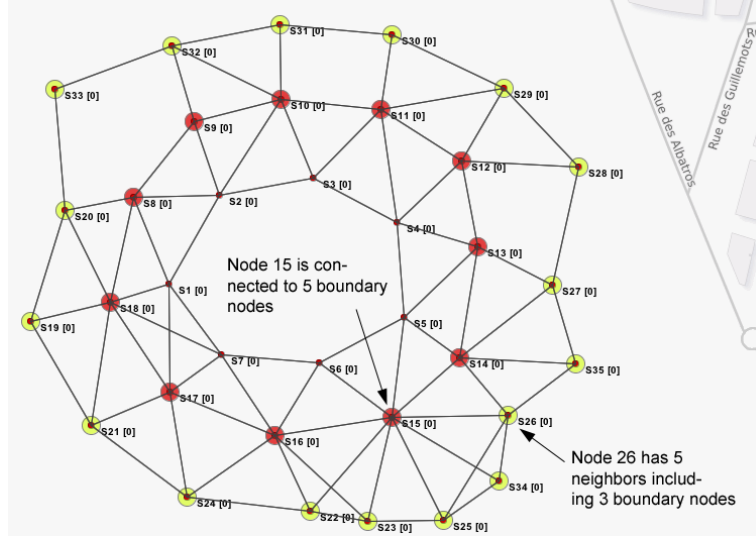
S31 [0]
S30 [0]
S32 [0]
Rue des Guillemots
S33 [0]
S10 [0]
S11 [0]
S29 [0]
Rue des Albatros
S9 [0]
S12 [0]
S28 [0]
S3 [0]
S8 [0]
S2 [0]
S20 [0]
S4 [0]
S13 [0]
Node 15 is connected to 5 boundary nodes
S27 [0]
S1 [0]
S18 [0]
S5 [0]
S19 [0]
S7 [0]
S6 [0]
S14 [0]
S35 [0]
S17 [0]
S26 [0]
S15 [0]
S21 [0]
S16 [0]
Node 26 has 5 neighbors including 3 boundary nodes
S34 [0]
S24 [0]
S22 [0]
S23 [0]
S25 [0]